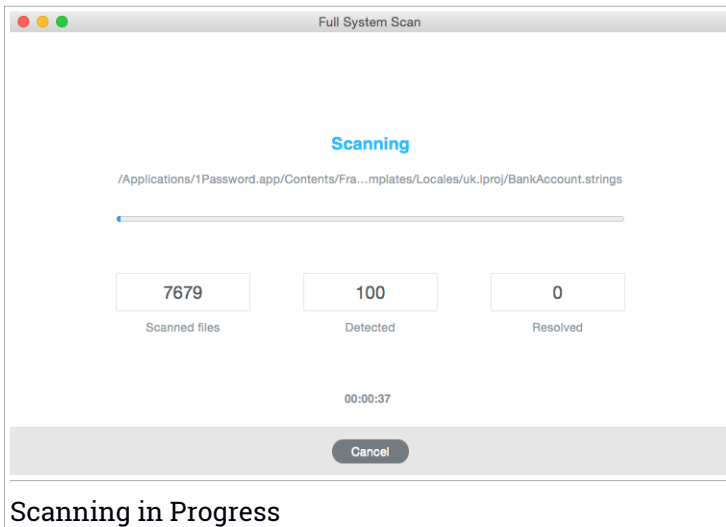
Full System Scan

Scanning

/Applications/1Password.app/Contents/Fra…mplates/Locales/uk.lproj/BankAccount.strings

| 7679 | 100 | 0 |
|---|---|---|
| Scanned files | Detected | Resolved |

00:00:37

Cancel

Scanning in Progress